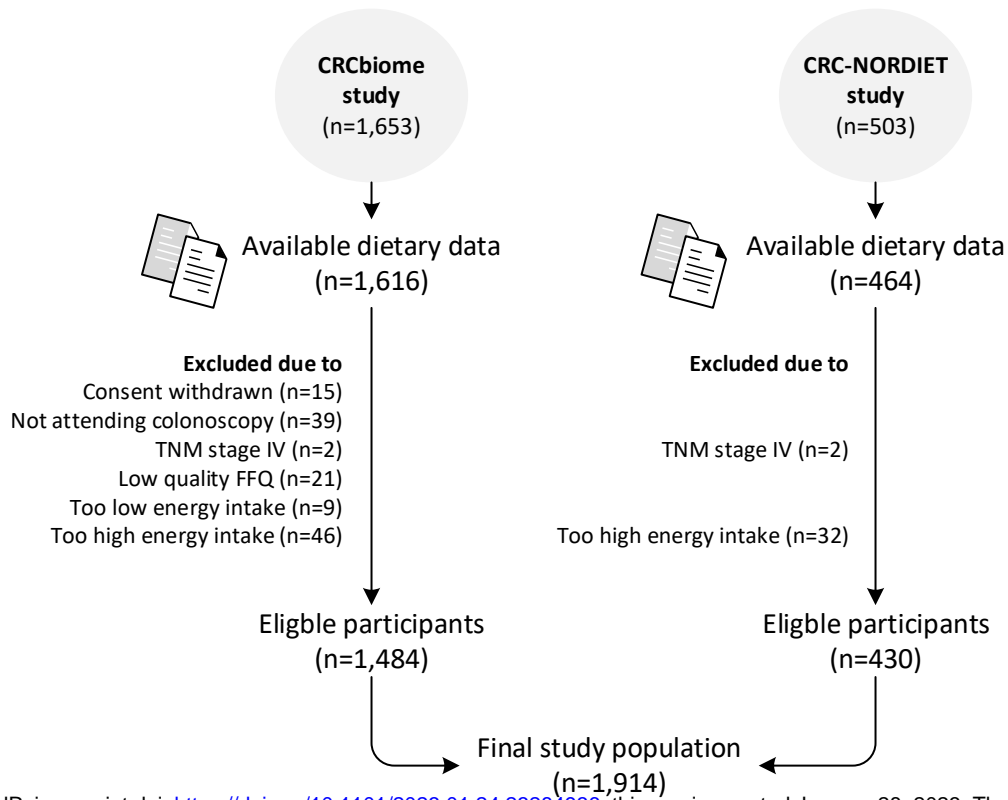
CRCbiome study (n=1,653)

CRC-NORDIET study (n=503)

Available dietary data (n=1,616)

Available dietary data (n=464)

Excluded due to
Consent withdrawn (n=15)
Not attending colonoscopy (n=39)
TNM stage IV (n=2)
Low quality FFQ (n=21)
Too low energy intake (n=9)
Too high energy intake (n=46)

Excluded due to
TNM stage IV (n=2)
Too high energy intake (n=32)

Eligble participants (n=1,484)

Eligble participants (n=430)

Final study population (n=1,914)

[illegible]ID is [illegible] https://doi.org/10.1101/2023.01.24.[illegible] this version posted January 30, 2023. The